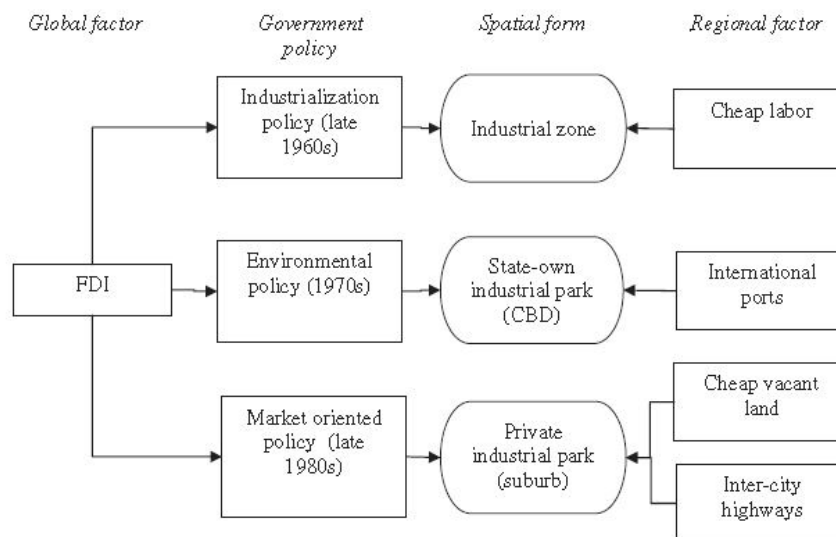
Global factor

Government policy

Spatial form

Regional factor

Industrialization policy (late 1960s)

Industrial zone

Cheap labor

FDI

Environmental policy (1970s)

State-own industrial park (CBD)

International ports

Market oriented policy (late 1980s)

Private industrial park (suburb)

Cheap vacant land

Inter-city highways